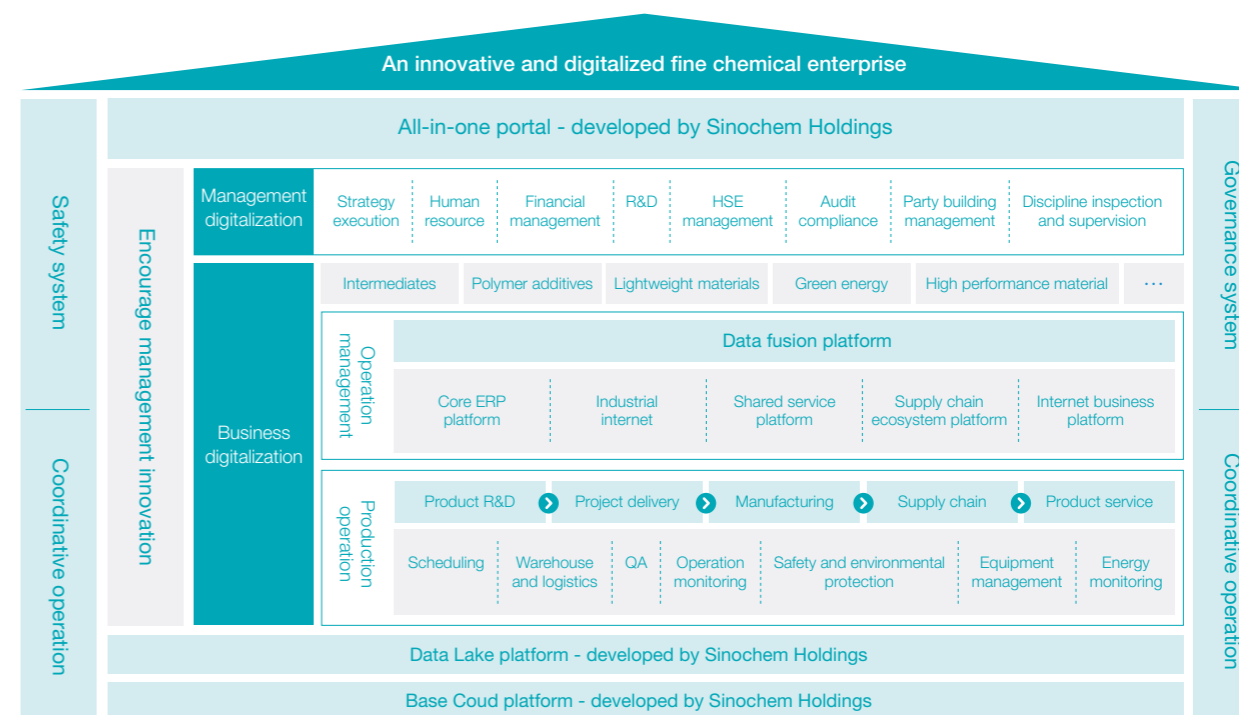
An innovative and digitalized fine chemical enterprise

Safety system

Coordinative operation

All-in-one portal - developed by Sinochem Holdings

Encourage management innovation

Management digitalization

Strategy execution

Human resource

Financial management

R&D

HSE management

Audit compliance

Party building management

Discipline inspection and supervision

Business digitalization

Intermediates

Polymer additives

Lightweight materials

Green energy

High performance material

···

Operation management

Data fusion platform

Core ERP platform

Industrial internet

Shared service platform

Supply chain ecosystem platform

Internet business platform

Production operation

Product R&D

Project delivery

Manufacturing

Supply chain

Product service

Scheduling

Warehouse and logistics

QA

Operation monitoring

Safety and environmental protection

Equipment management

Energy monitoring

Data Lake platform - developed by Sinochem Holdings

Base Coud platform - developed by Sinochem Holdings

Governance system

Coordinative operation